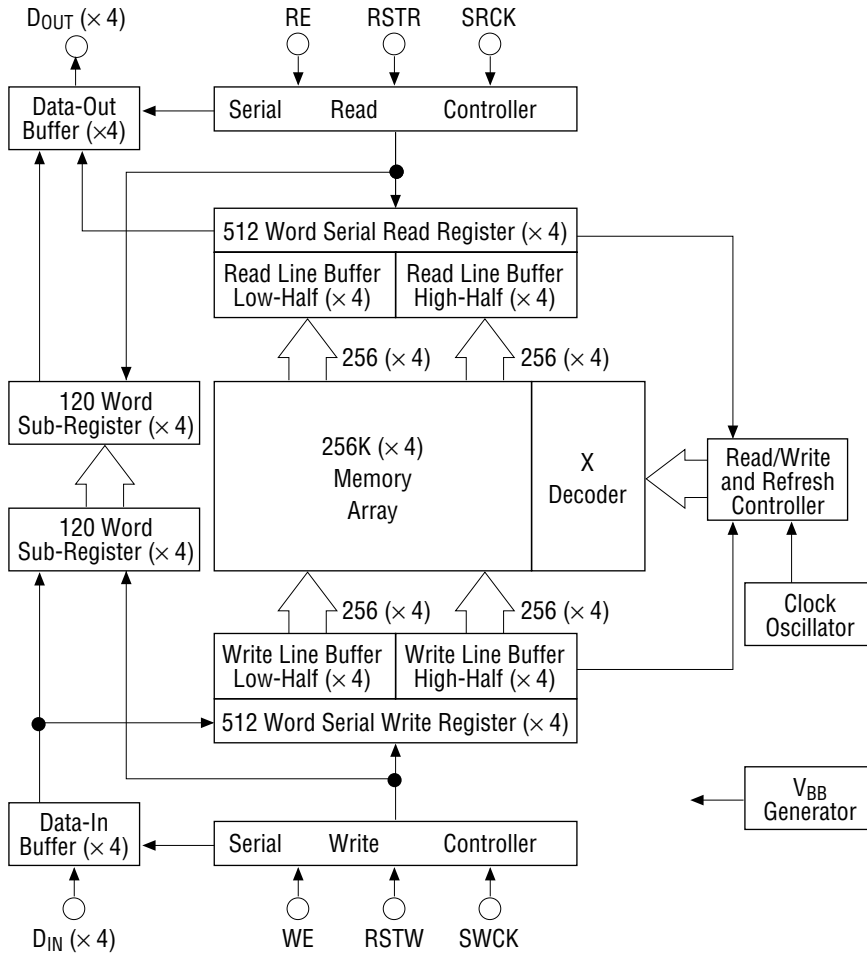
$D_{OUT}$ (× 4)

RE

RSTR

SRCK

Data-Out Buffer (×4)

Serial Read Controller

512 Word Serial Read Register (× 4)

Read Line Buffer Low-Half (× 4)

Read Line Buffer High-Half (× 4)

256 (× 4)

256 (× 4)

120 Word Sub-Register (× 4)

256K (× 4) Memory Array

X Decoder

Read/Write and Refresh Controller

120 Word Sub-Register (× 4)

256 (× 4)

256 (× 4)

Clock Oscillator

Write Line Buffer Low-Half (× 4)

Write Line Buffer High-Half (× 4)

512 Word Serial Write Register (× 4)

$V_{BB}$ Generator

Data-In Buffer (× 4)

Serial Write Controller

$D_{IN}$ (× 4)

WE

RSTW

SWCK